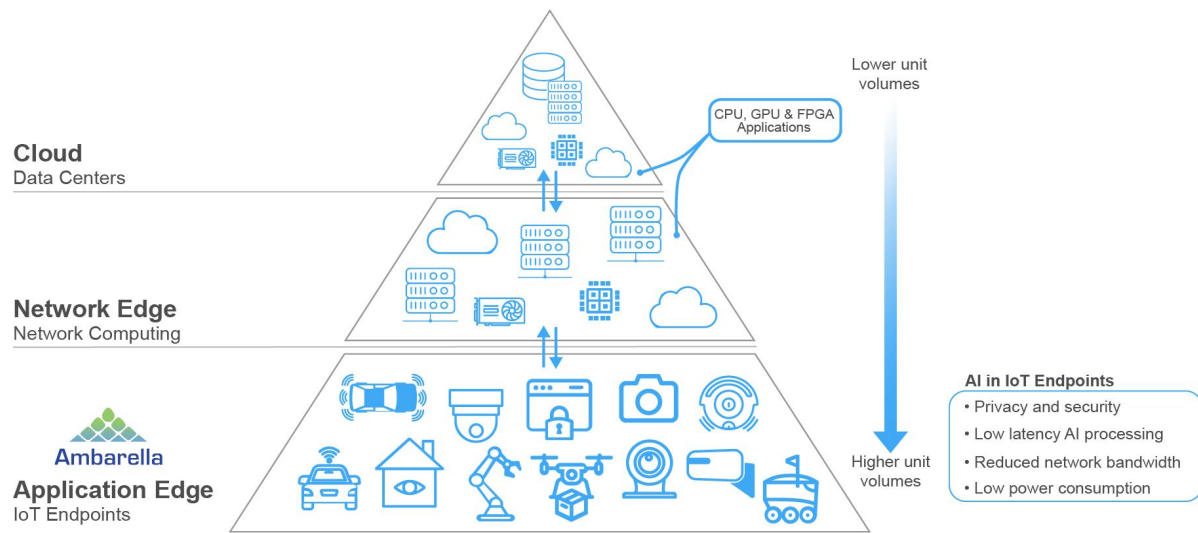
Cloud
Data Centers

CPU, GPU & FPGA Applications

Lower unit volumes

Network Edge
Network Computing

Ambarella

Application Edge
IoT Endpoints

Higher unit volumes

AI in IoT Endpoints
• Privacy and security
• Low latency AI processing
• Reduced network bandwidth
• Low power consumption